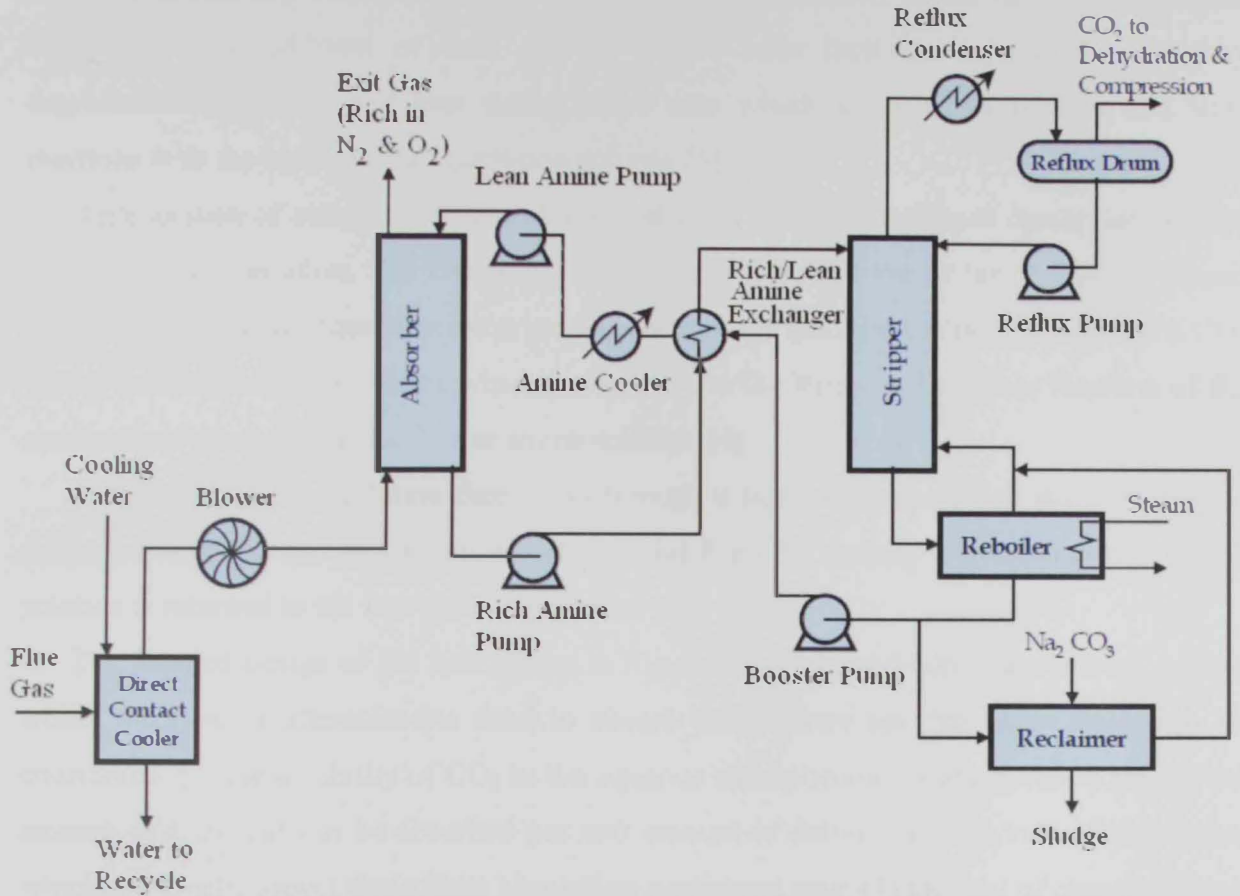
Reflux Condenser

$CO_2$ to Dehydration & Compression

Exit Gas (Rich in $N_2$ & $O_2$)

Reflux Drum

Lean Amine Pump

Rich/Lean Amine Exchanger

Reflux Pump

Absorber

Stripper

Amine Cooler

Cooling Water

Blower

Steam

Reboiler

Rich Amine Pump

$Na_2$ $CO_3$

Flue Gas

Direct Contact Cooler

Booster Pump

Reclaimer

Water to Recycle

Sludge